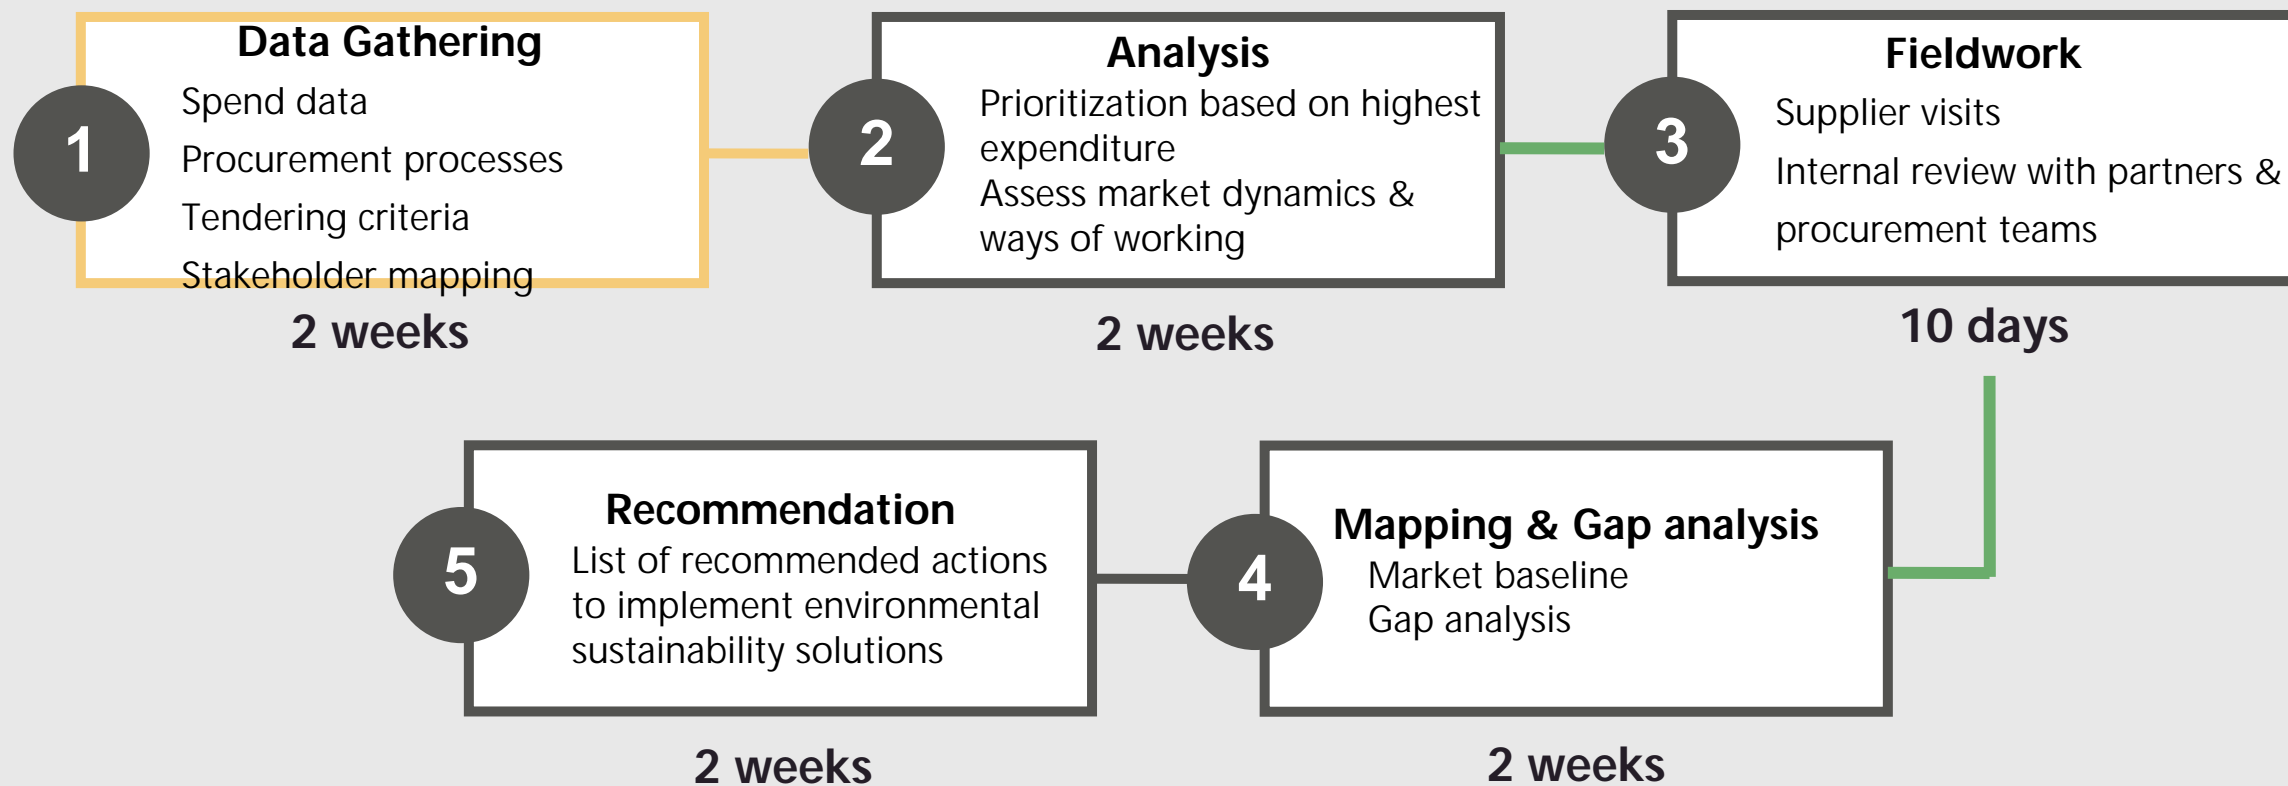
1
Data Gathering
Spend data
Procurement processes
Tendering criteria
Stakeholder mapping
2 weeks

2
Analysis
Prioritization based on highest expenditure
Assess market dynamics & ways of working
2 weeks

3
Fieldwork
Supplier visits
Internal review with partners & procurement teams
10 days

5
Recommendation
List of recommended actions to implement environmental sustainability solutions
2 weeks

4
Mapping & Gap analysis
Market baseline
Gap analysis
2 weeks